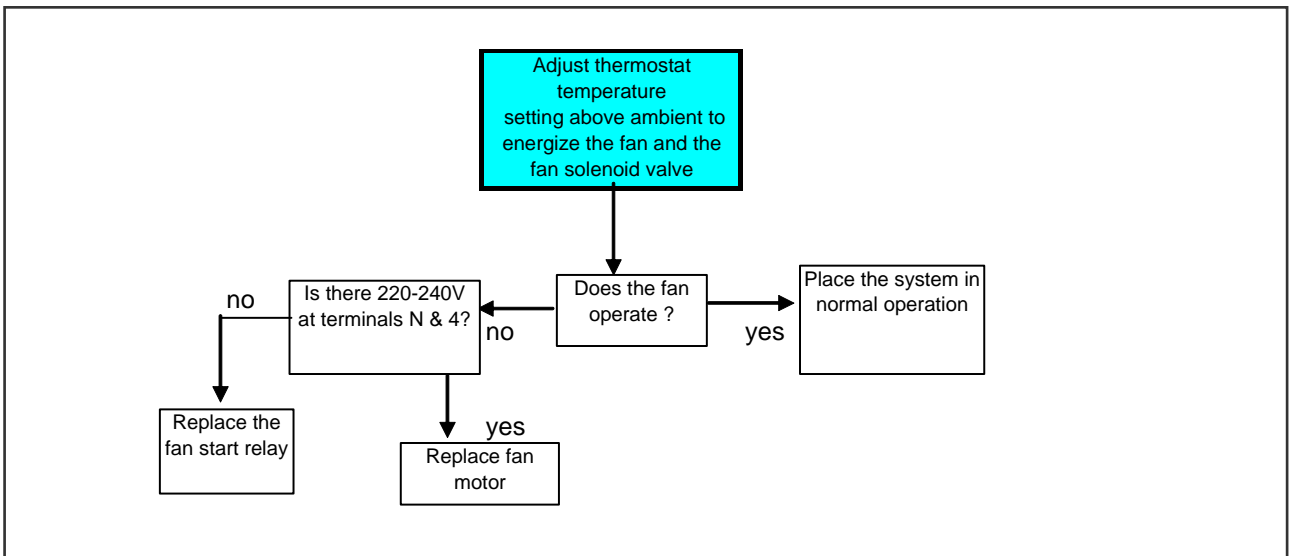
Adjust thermostat temperature setting above ambient to energize the fan and the fan solenoid valve

Does the fan operate ?

yes

Place the system in normal operation

no

Is there 220-240V at terminals N & 4?

no

Replace the fan start relay

yes

Replace fan motor